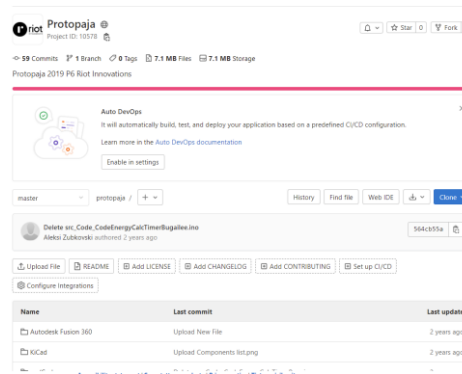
riot Protopaja
Project ID: 10578

Star 0 Fork

59 Commits 1 Branch 0 Tags 7.1 MB Files 7.1 MB Storage

Protopaja 2019 P6 Riot Innovations

Auto DevOps
It will automatically build, test, and deploy your application based on a predefined CI/CD configuration.
Learn more in the Auto DevOps documentation
Enable in settings

master protopaja / +

History Find file Web IDE Clone

Delete src_Code_CodeEnergyCalcTimerBugallee.ino
Aleksi Zubkovski authored 2 years ago

564cb55a

Upload File README Add LICENSE Add CHANGELOG Add CONTRIBUTING Set up CI/CD
Configure Integrations

| Name | Last commit | Last update |
|---|---|---|
| Autodesk Fusion 360 | Upload New File | 2 years ago |
| KiCad | Upload Components list.png | 2 years ago |
| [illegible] | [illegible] | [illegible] |